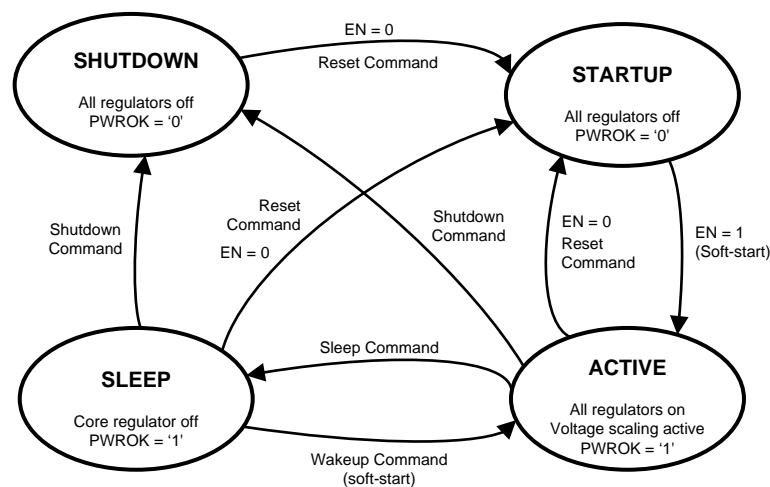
SHUTDOWN

All regulators off
PWROK = '0'

EN = 0

Reset Command

STARTUP

All regulators off
PWROK = '0'

Shutdown Command

Reset Command

EN = 0

Shutdown Command

EN = 0
Reset Command

EN = 1
(Soft-start)

Sleep Command

SLEEP

Core regulator off
PWROK = '1'

ACTIVE

All regulators on
Voltage scaling active
PWROK = '1'

Wakeup Command
(soft-start)